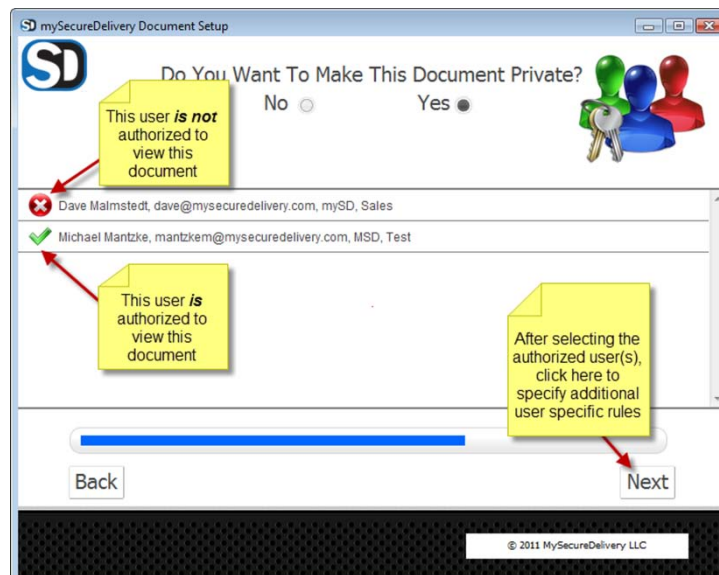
SD mySecureDelivery Document Setup

SD

Do You Want To Make This Document Private?

No

Yes

This user *is not* authorized to view this document

Dave Malmstedt, dave@mysecuredelivery.com, mySD, Sales

Michael Mantzke, mantzkem@mysecuredelivery.com, MSD, Test

This user *is* authorized to view this document

After selecting the authorized user(s), click here to specify additional user specific rules

Back

Next

© 2011 MySecureDelivery LLC